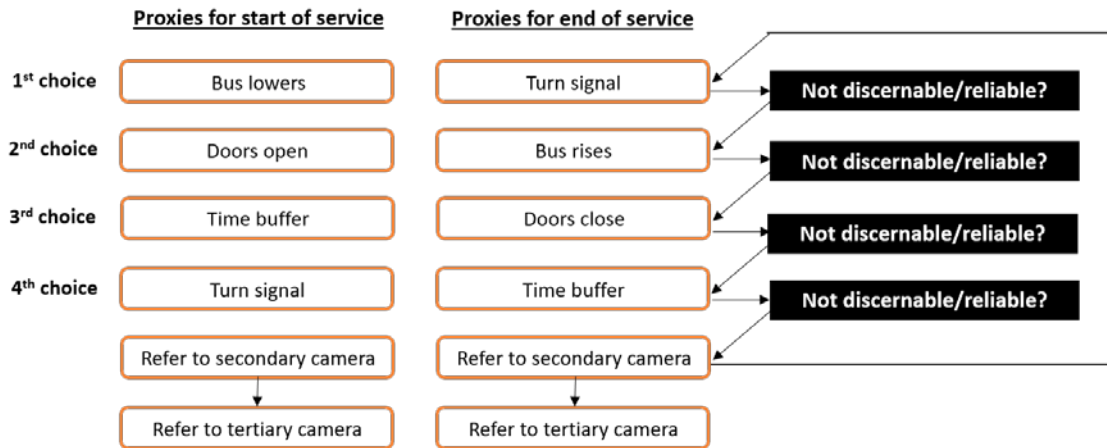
Proxies for start of service

Proxies for end of service

1$^{st}$ choice

Bus lowers

Turn signal

Not discernable/reliable?

2$^{nd}$ choice

Doors open

Bus rises

Not discernable/reliable?

3$^{rd}$ choice

Time buffer

Doors close

Not discernable/reliable?

4$^{th}$ choice

Turn signal

Time buffer

Not discernable/reliable?

Refer to secondary camera

Refer to secondary camera

Refer to tertiary camera

Refer to tertiary camera